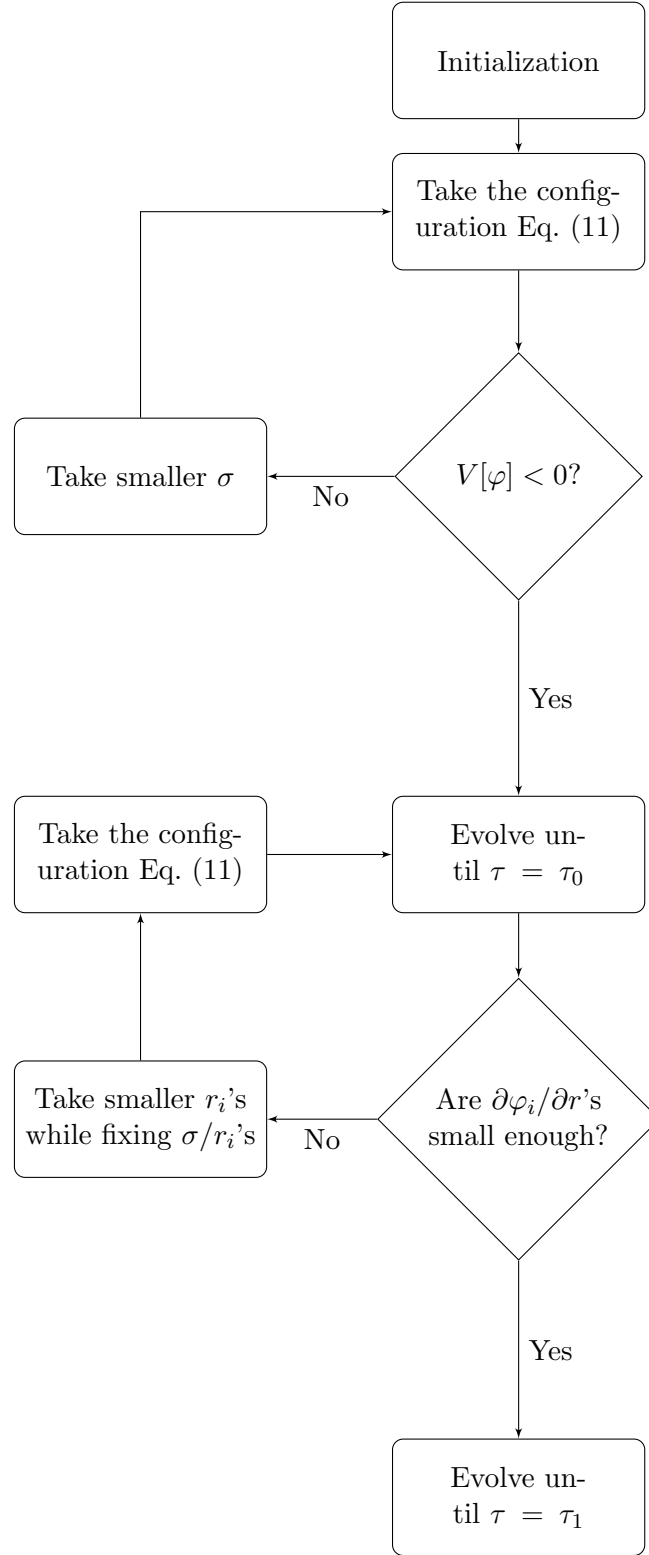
Initialization

Take the configuration Eq. (11)

$V[\varphi] < 0$?

No

Take smaller $\sigma$

Yes

Evolve until $\tau = \tau_0$

Take the configuration Eq. (11)

Are $\partial\varphi_i/\partial r$'s small enough?

No

Take smaller $r_i$'s while fixing $\sigma/r_i$'s

Yes

Evolve until $\tau = \tau_1$